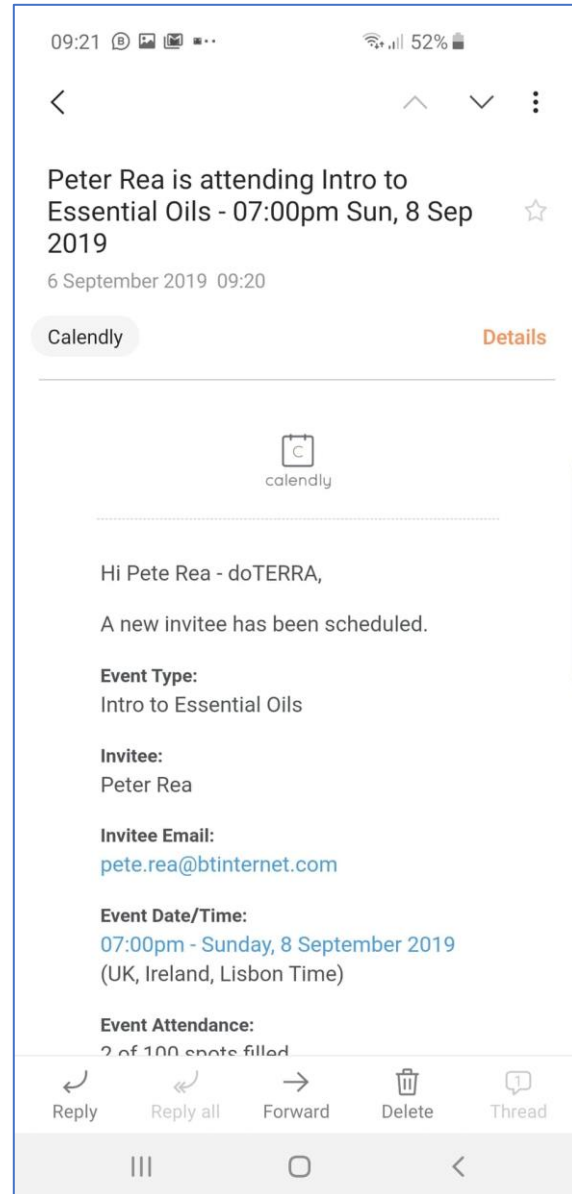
09:21 52%

Peter Rea is attending Intro to Essential Oils - 07:00pm Sun, 8 Sep 2019

6 September 2019 09:20

Calendly

Details

C
calendly

Hi Pete Rea - doTERRA,

A new invitee has been scheduled.

Event Type:
Intro to Essential Oils

Invitee:
Peter Rea

Invitee Email:
pete.rea@btinternet.com

Event Date/Time:
07:00pm - Sunday, 8 September 2019
(UK, Ireland, Lisbon Time)

Event Attendance:
2 of 100 spots filled

Reply
Reply all
Forward
Delete
Thread